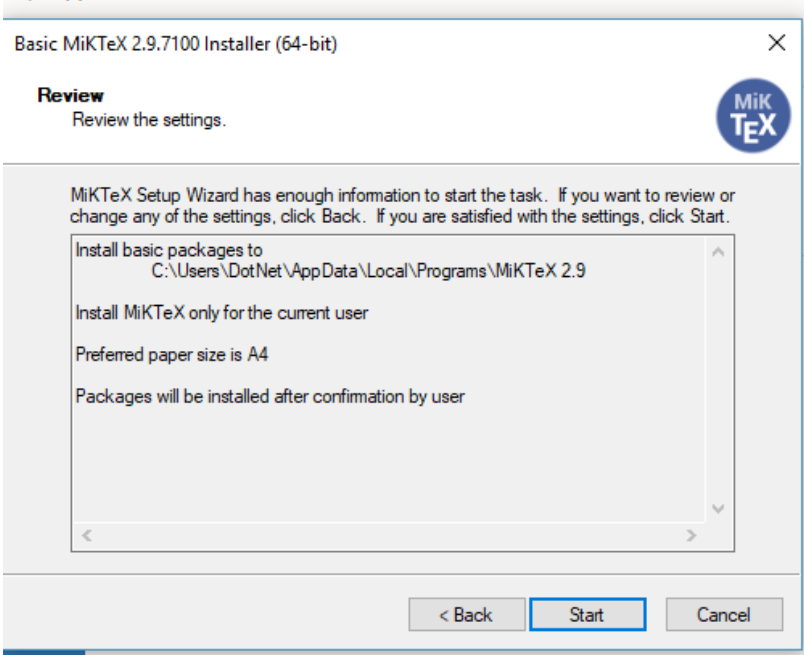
Basic MiKTeX 2.9.7100 Installer (64-bit)

×

Review
Review the settings.

MiK
TEX

MiKTeX Setup Wizard has enough information to start the task. If you want to review or change any of the settings, click Back. If you are satisfied with the settings, click Start.

Install basic packages to
C:\Users\DotNet\AppData\Local\Programs\MiKTeX 2.9

Install MiKTeX only for the current user

Preferred paper size is A4

Packages will be installed after confirmation by user

< Back
Start
Cancel